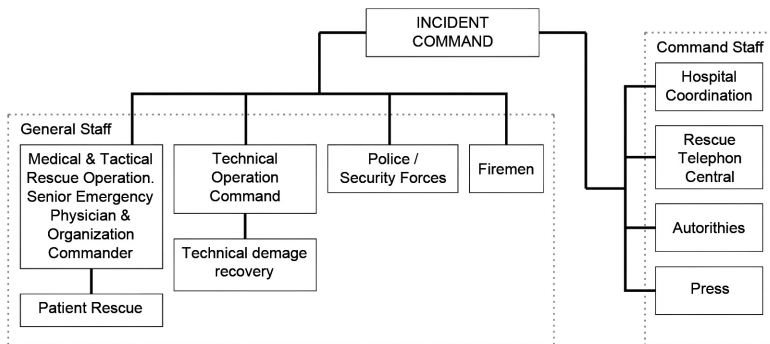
INCIDENT COMMAND

General Staff

Medical & Tactical Rescue Operation. Senior Emergency Physician & Organization Commander

Patient Rescue

Technical Operation Command

Technical demage recovery

Police / Security Forces

Firemen

Command Staff

Hospital Coordination

Rescue Telephon Central

Autorithies

Press